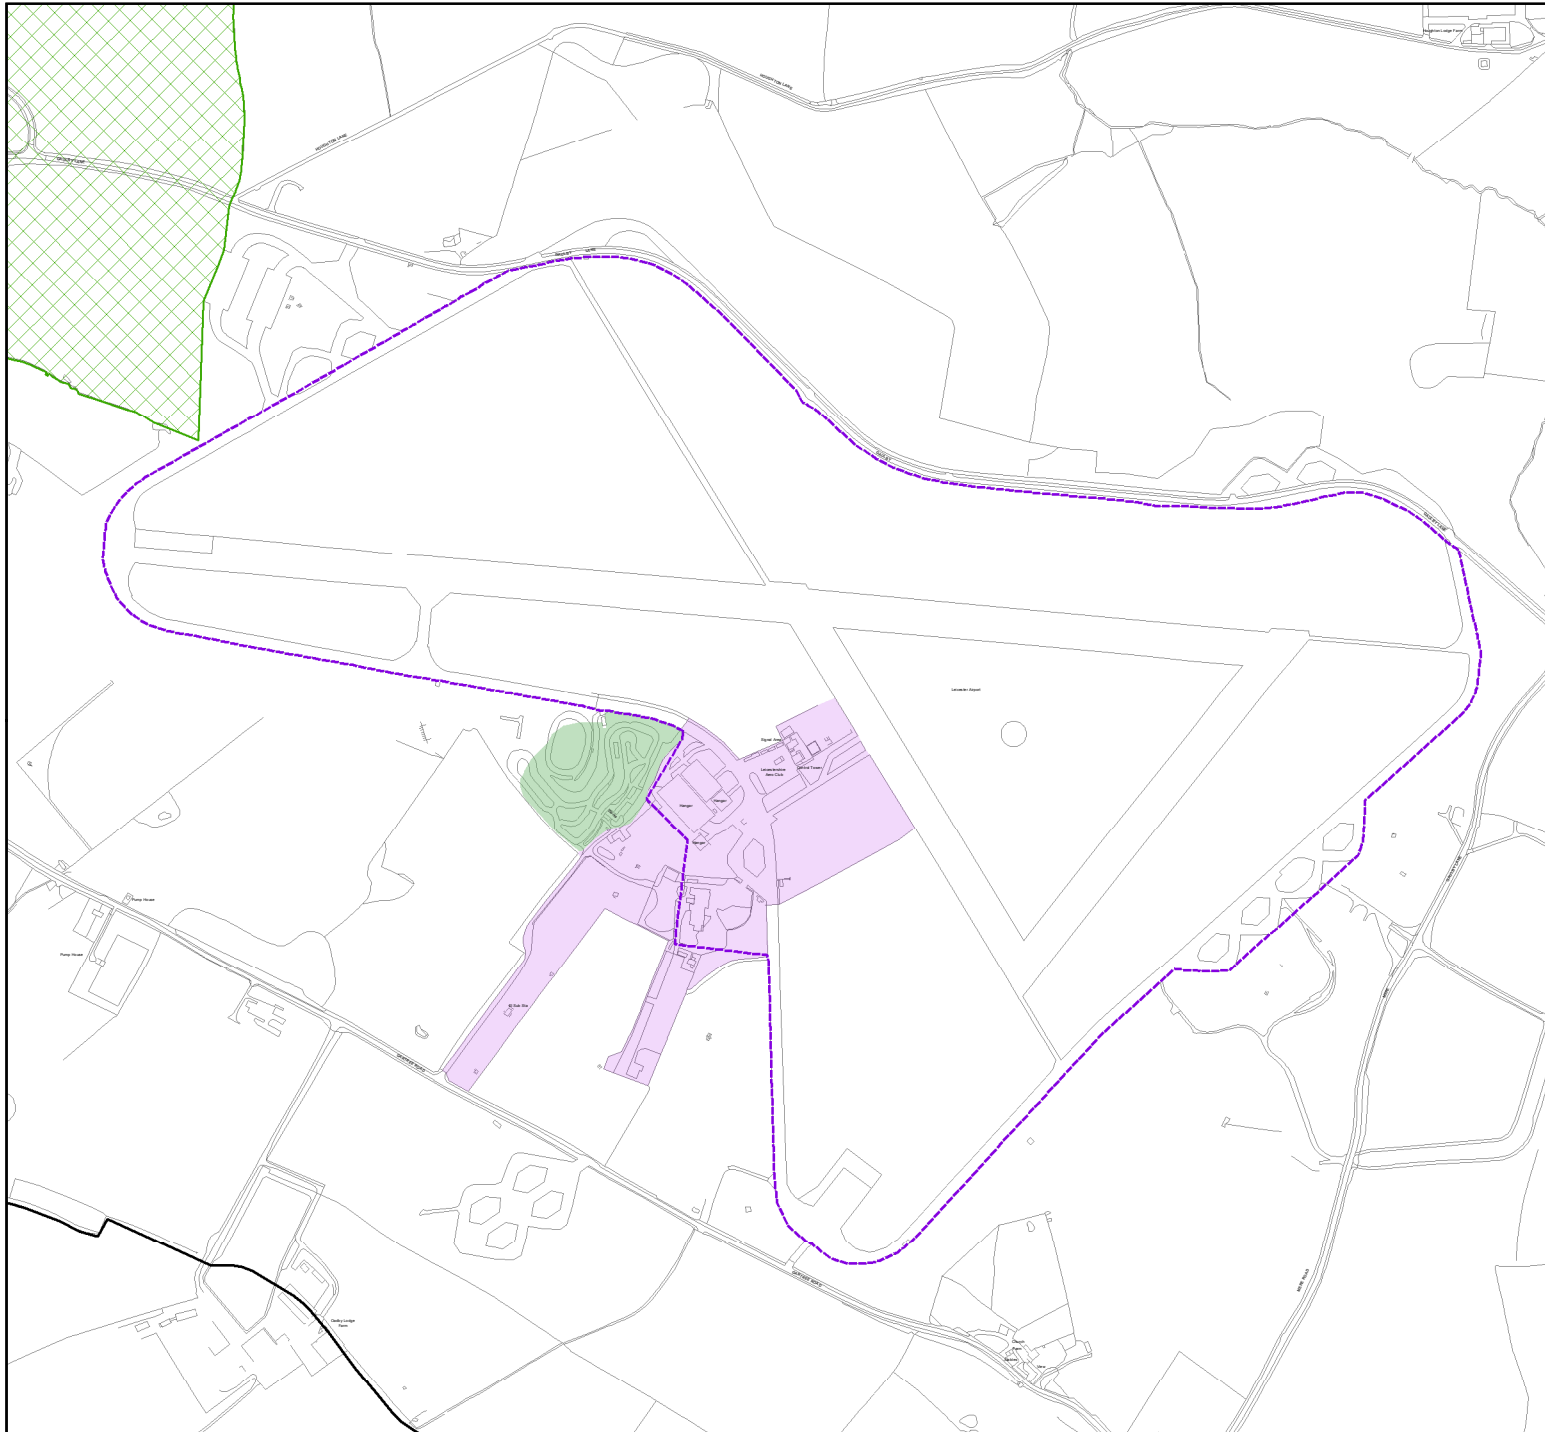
Houghton Lodge Farm

HOUGHTON LANE

HOUGHTON LANE

GAULBY LANE

GAULBY LANE

GAULBY LANE

GAULBY LANE

Leicester Airport

Signal Area

Leicestershire Aero Club

Control Tower

Hangar

Hangar

Hangar

El Sub Sta

Pump House

Pump House

GARTREE ROAD

GARTREE ROAD

Gadby Lodge Farm

STRETTON LANE

MAIN ROAD

Church Farm

Vicarage

Stables